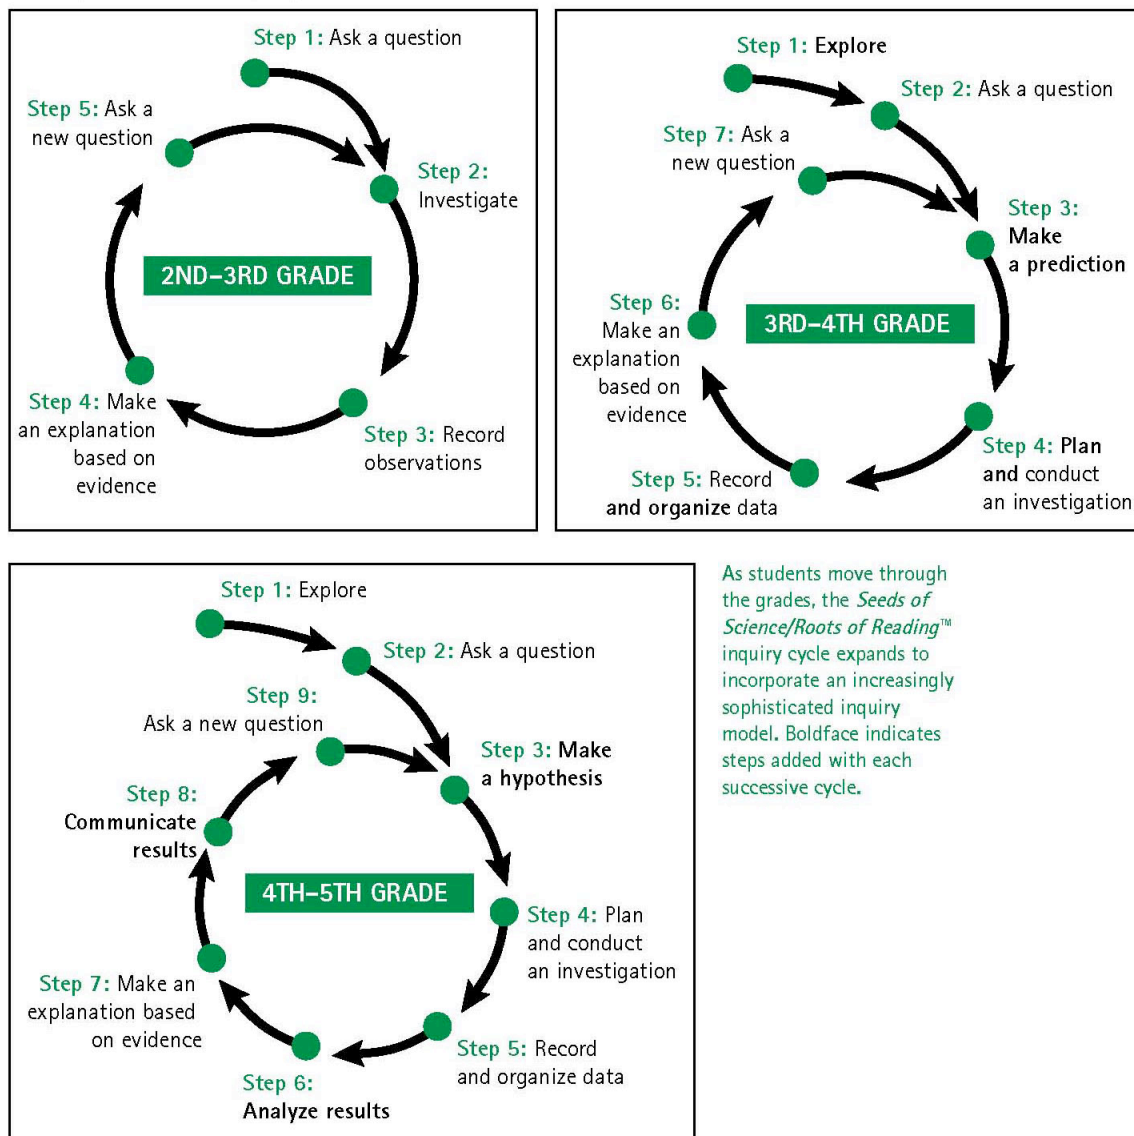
Step 1: Ask a question

Step 5: Ask a new question

Step 2: Investigate

2ND–3RD GRADE

Step 4: Make an explanation based on evidence

Step 3: Record observations

Step 1: Explore

Step 2: Ask a question

Step 7: Ask a new question

Step 3: Make a prediction

Step 6: Make an explanation based on evidence

3RD–4TH GRADE

Step 4: Plan and conduct an investigation

Step 5: Record and organize data

Step 1: Explore

Step 2: Ask a question

Step 9: Ask a new question

Step 3: Make a hypothesis

Step 8: Communicate results

4TH–5TH GRADE

Step 4: Plan and conduct an investigation

Step 7: Make an explanation based on evidence

Step 5: Record and organize data

Step 6: Analyze results

As students move through the grades, the *Seeds of Science/Roots of Reading*™ inquiry cycle expands to incorporate an increasingly sophisticated inquiry model. Boldface indicates steps added with each successive cycle.